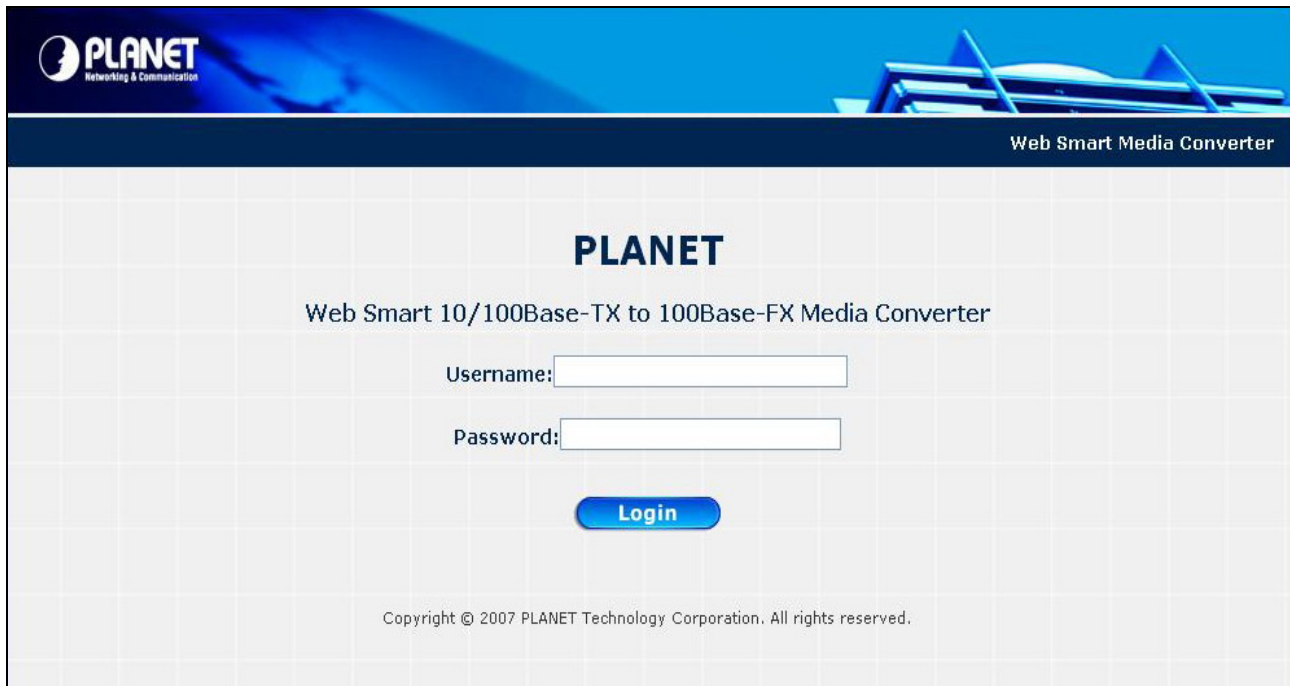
PLANET
Networking & Communication

Web Smart Media Converter

PLANET

Web Smart 10/100Base-TX to 100Base-FX Media Converter

Username:

Password:

Login

Copyright © 2007 PLANET Technology Corporation. All rights reserved.